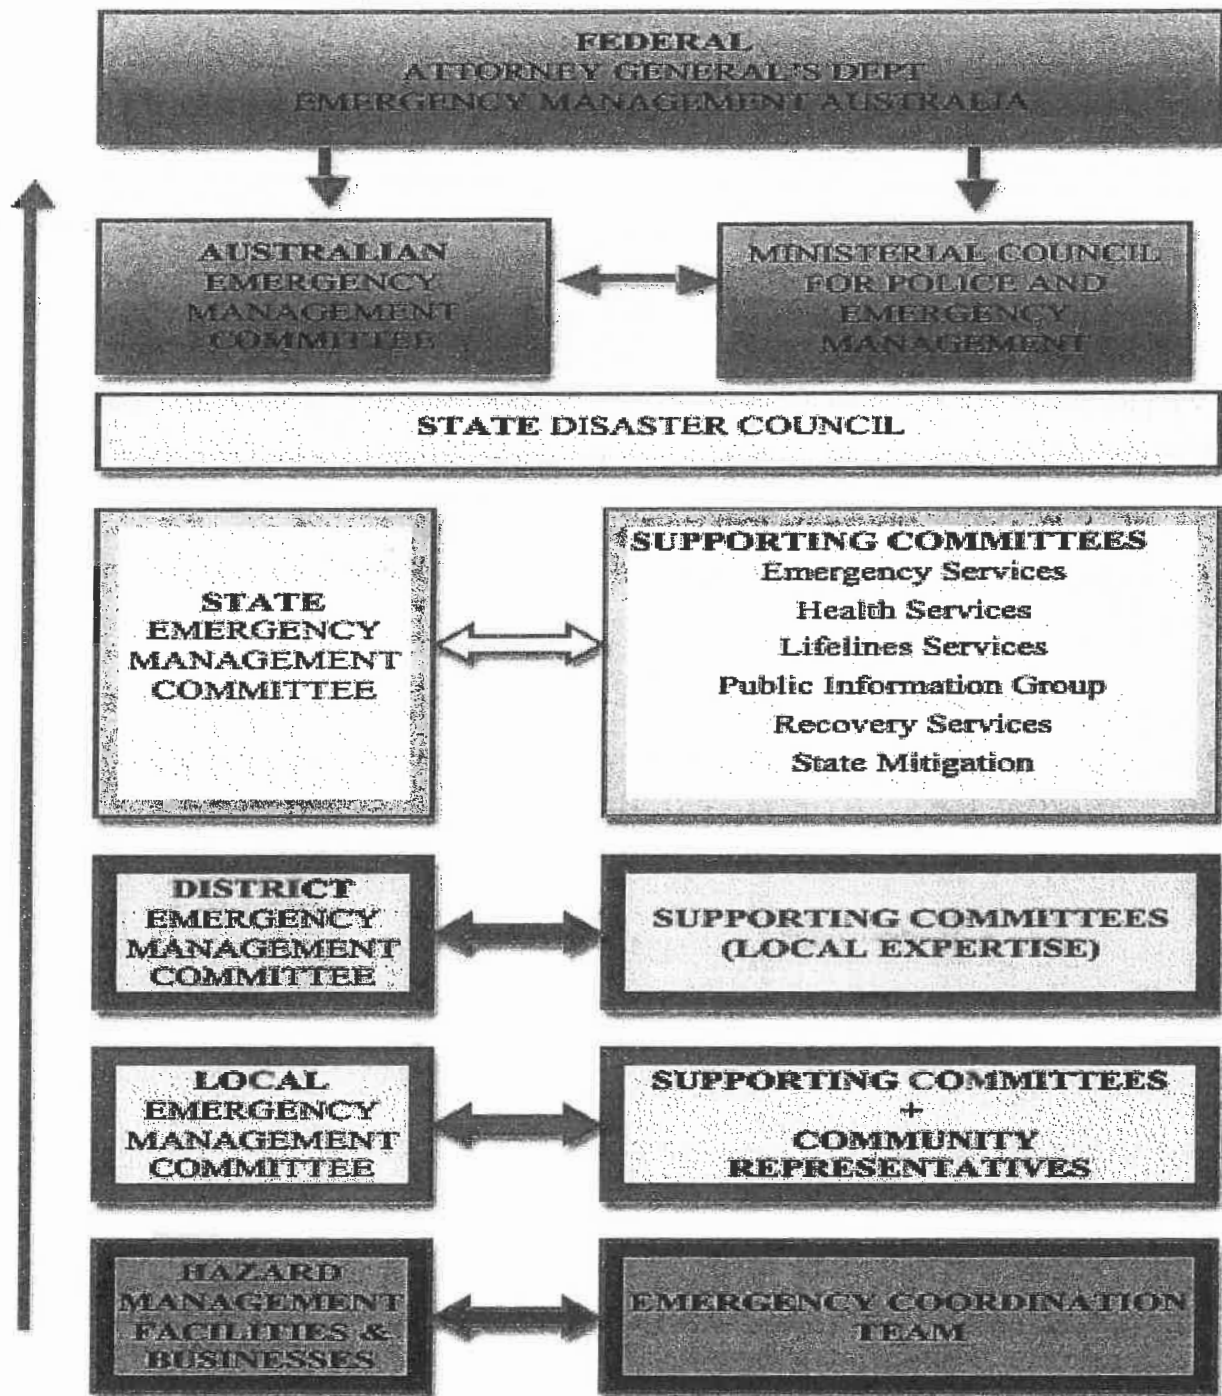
FEDERAL
ATTORNEY GENERAL'S DEPT
EMERGENCY MANAGEMENT AUSTRALIA

AUSTRALIAN EMERGENCY MANAGEMENT COMMITTEE

MINISTERIAL COUNCIL FOR POLICE AND EMERGENCY MANAGEMENT

STATE DISASTER COUNCIL

STATE EMERGENCY MANAGEMENT COMMITTEE

SUPPORTING COMMITTEES
Emergency Services
Health Services
Lifelines Services
Public Information Group
Recovery Services
State Mitigation

DISTRICT EMERGENCY MANAGEMENT COMMITTEE

SUPPORTING COMMITTEES (LOCAL EXPERTISE)

LOCAL EMERGENCY MANAGEMENT COMMITTEE

SUPPORTING COMMITTEES + COMMUNITY REPRESENTATIVES

HAZARD MANAGEMENT FACILITIES & BUSINESSES

EMERGENCY COORDINATION TEAM